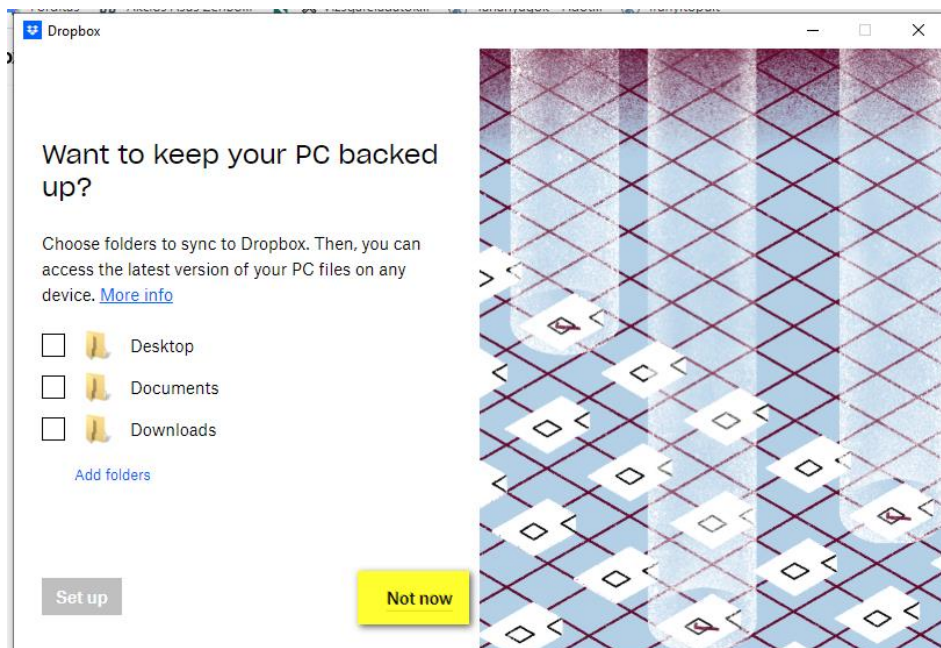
Dropbox

Want to keep your PC backed up?

Choose folders to sync to Dropbox. Then, you can access the latest version of your PC files on any device. More info

Desktop

Documents

Downloads

Add folders

Set up

Not now